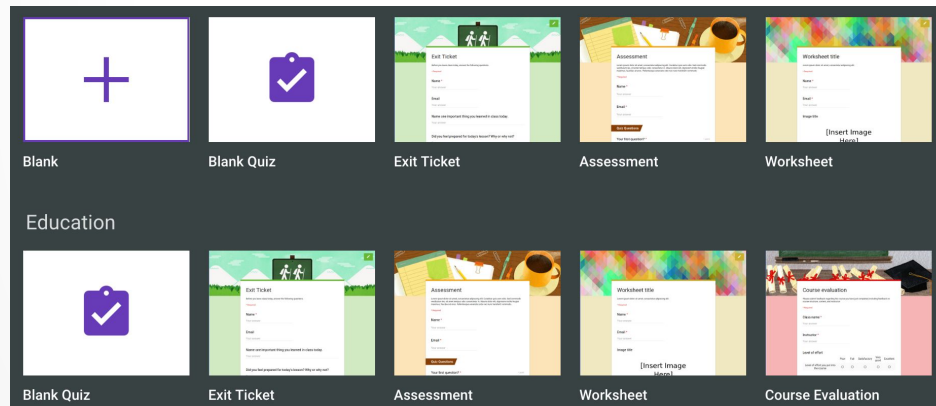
Blank

Blank Quiz

Exit Ticket

Name

Email

Name one important thing you learned in class today.

Did you feel prepared for today's lesson? Why or why not?

Exit Ticket

Assessment

Name

Email

Your first question?

Assessment

Worksheet title

Name

Email

Image title

[Insert Image Here]

Worksheet

Education

Blank Quiz

Exit Ticket

Name

Email

Name one important thing you learned in class today.

Did you feel prepared for today's lesson? Why or why not?

Exit Ticket

Assessment

Name

Email

Your first question?

Assessment

Worksheet title

Name

Email

Image title

[Insert Image Here]

Worksheet

Course evaluation

Class name

Instructor

Level of effort

Course Evaluation